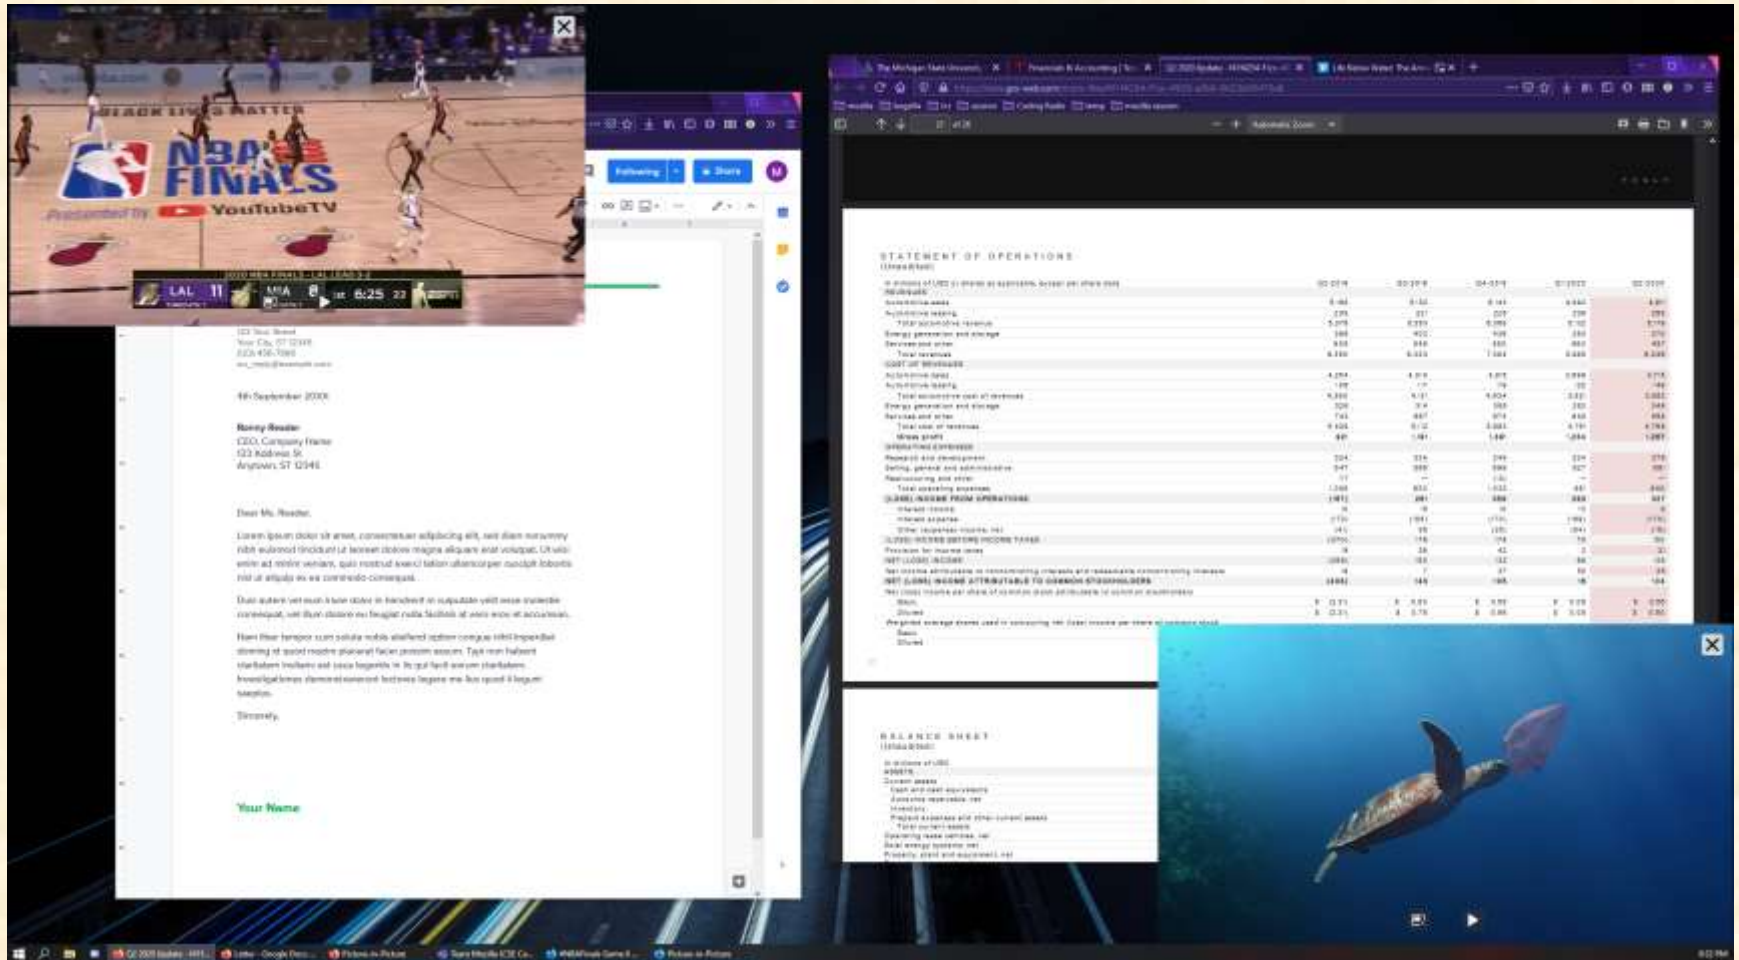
BLACK LIVES MATTER

NBA FINALS

Presented by YouTube TV

2020 NBA FINALS - LAL LEADS 3-2

LAL 11 MIA 8 1st 6:25 22

Following

Share

M

4th September 20XX

Ronny Reader

Dear Ms. Reader,

Sincerely,

Your Name

STATEMENT OF OPERATIONS

(Unaudited)

REVENUES

COST OF REVENUES

OPERATING EXPENSES

BALANCE SHEET

(Unaudited)

ASSETS